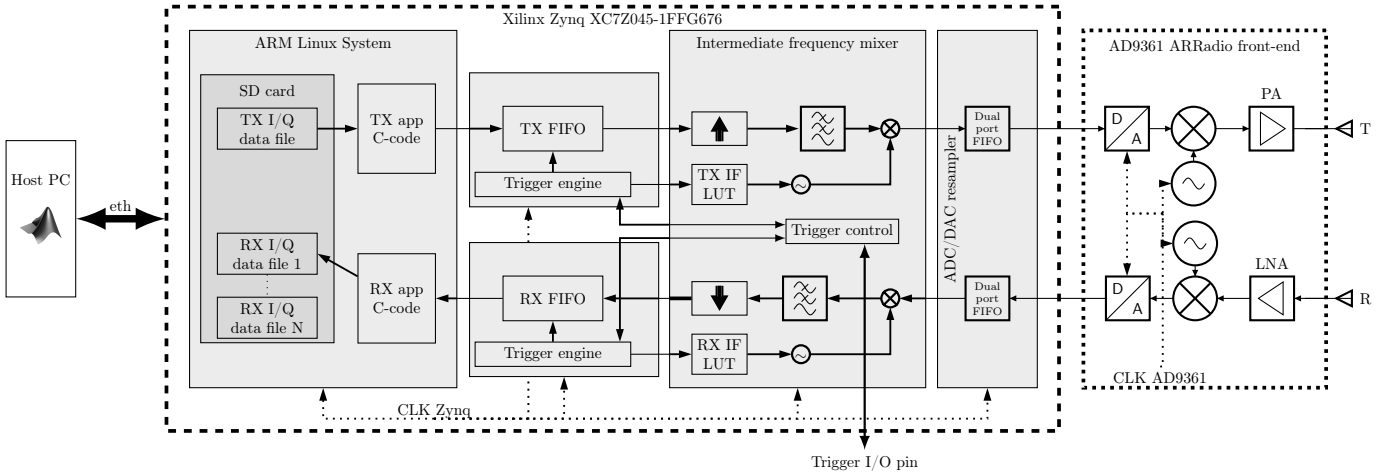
Xilinx Zynq XC7Z045-1FFG676

ARM Linux System

SD card

TX I/Q data file

TX app C-code

RX I/Q data file 1

⋮

RX I/Q data file N

RX app C-code

TX FIFO

Trigger engine

RX FIFO

Trigger engine

Intermediate frequency mixer

TX IF LUT

Trigger control

RX IF LUT

ADC/DAC resampler

Dual port FIFO

Dual port FIFO

AD9361 ARRadio front-end

D

A

PA

T

D

A

LNA

R

CLK AD9361

Host PC

eth

CLK Zynq

Trigger I/O pin